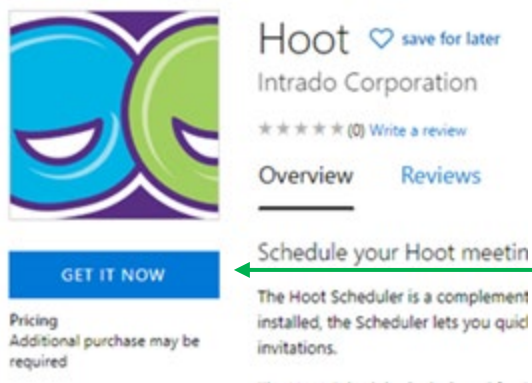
Hoot ♡ save for later

Intrado Corporation

★★★★★ (0) Write a review

Overview Reviews

GET IT NOW

Pricing
Additional purchase may be required

Schedule your Hoot meetin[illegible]

The Hoot Scheduler is a complement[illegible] installed, the Scheduler lets you quic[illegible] invitations.